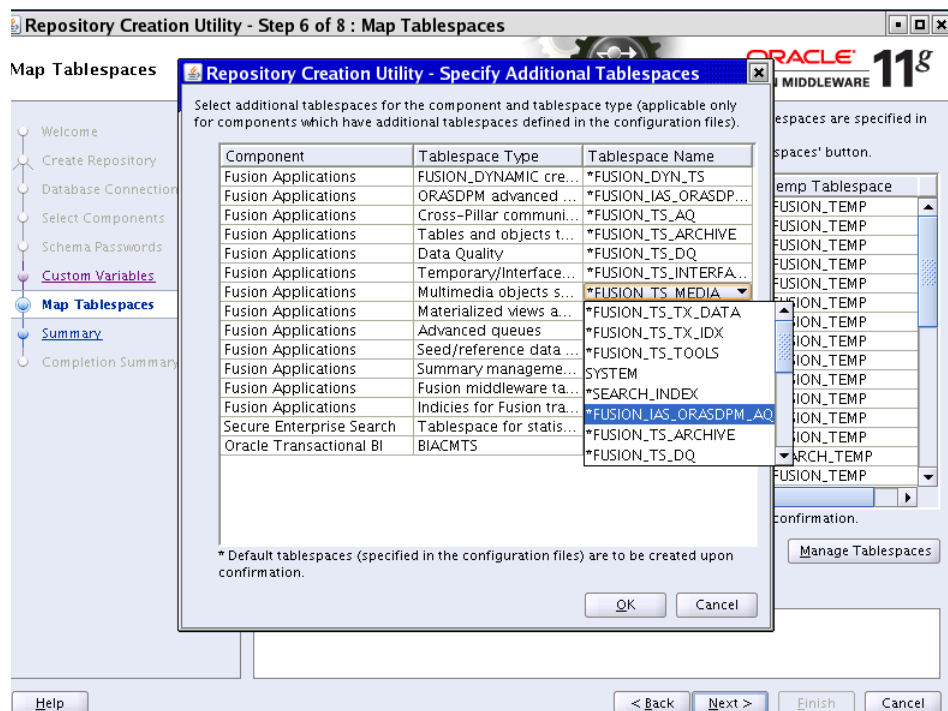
Repository Creation Utility - Step 6 of 8 : Map Tablespaces

Map Tablespaces

ORACLE 11g
MIDDLEWARE

Welcome
Create Repository
Database Connection
Select Components
Schema Passwords
Custom Variables
Map Tablespaces
Summary
Completion Summary

Repository Creation Utility - Specify Additional Tablespaces

Select additional tablespaces for the component and tablespace type (applicable only for components which have additional tablespaces defined in the configuration files).

| Component | Tablespace Type | Tablespace Name |
|---|---|---|
| Fusion Applications | FUSION_DYNAMIC cre... | *FUSION_DYN_TS |
| Fusion Applications | ORASDPM advanced ... | *FUSION_IAS_ORASDP... |
| Fusion Applications | Cross-Pillar communi... | *FUSION_TS_AQ |
| Fusion Applications | Tables and objects t... | *FUSION_TS_ARCHIVE |
| Fusion Applications | Data Quality | *FUSION_TS_DQ |
| Fusion Applications | Temporary/Interface... | *FUSION_TS_INTERFA... |
| Fusion Applications | Multimedia objects s... | *FUSION_TS_MEDIA |
| Fusion Applications | Materialized views a... | |
| Fusion Applications | Advanced queues | |
| Fusion Applications | Seed/reference data ... | |
| Fusion Applications | Summary manageme... | |
| Fusion Applications | Fusion middleware ta... | |
| Fusion Applications | Indicies for Fusion tra... | |
| Secure Enterprise Search | Tablespace for statis... | |
| Oracle Transactional BI | BIACMTS | |

*FUSION_TS_TX_DATA
*FUSION_TS_TX_IDX
*FUSION_TS_TOOLS
SYSTEM
*SEARCH_INDEX
*FUSION_IAS_ORASDPM_AQ
*FUSION_TS_ARCHIVE
*FUSION_TS_DQ

* Default tablespaces (specified in the configuration files) are to be created upon confirmation.

OK Cancel

espaces are specified in
spaces' button.

emp Tablespace
FUSION_TEMP
FUSION_TEMP
FUSION_TEMP
FUSION_TEMP
FUSION_TEMP
FUSION_TEMP
ION_TEMP
ION_TEMP
ION_TEMP
ION_TEMP
ION_TEMP
ION_TEMP
ION_TEMP
ARCH_TEMP
FUSION_TEMP

confirmation.

Manage Tablespaces

Help
< Back Next > Finish Cancel